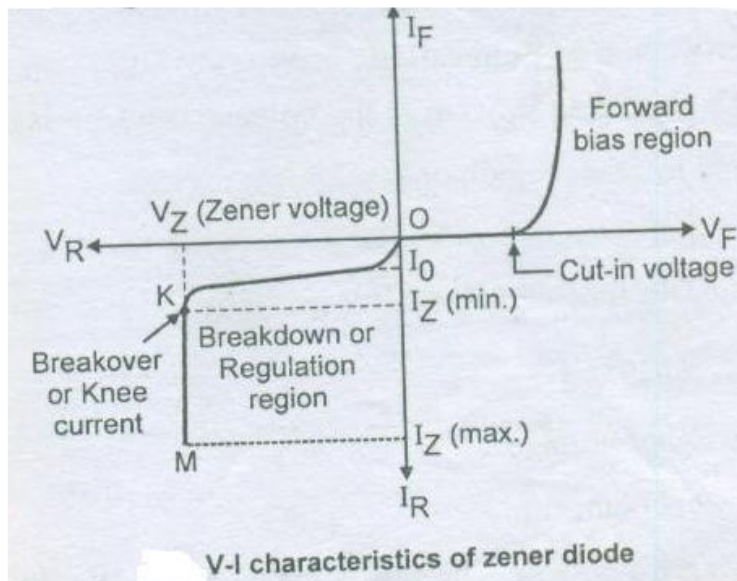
$I_F$

Forward bias region

$V_Z$ (Zener voltage)

O

$V_R$

$V_F$

$I_0$

Cut-in voltage

K

$I_Z$ (min.)

Breakover or Knee current

Breakdown or Regulation region

M

$I_Z$ (max.)

$I_R$

V-I characteristics of zener diode